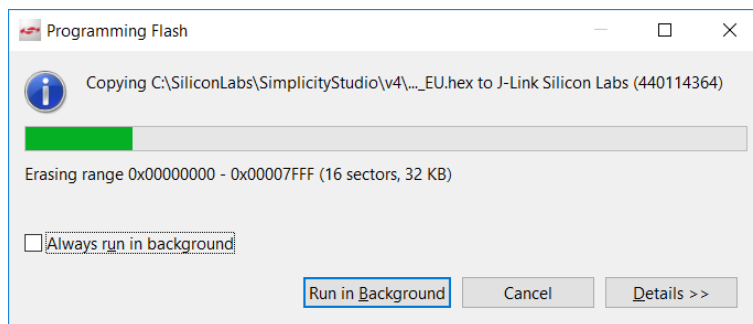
Programming Flash

Copying C:\SiliconLabs\SimplicityStudio\v4\..._EU.hex to J-Link Silicon Labs (440114364)

Erasing range 0x00000000 - 0x00007FFF (16 sectors, 32 KB)

Always run in background

Run in Background
Cancel
Details >>